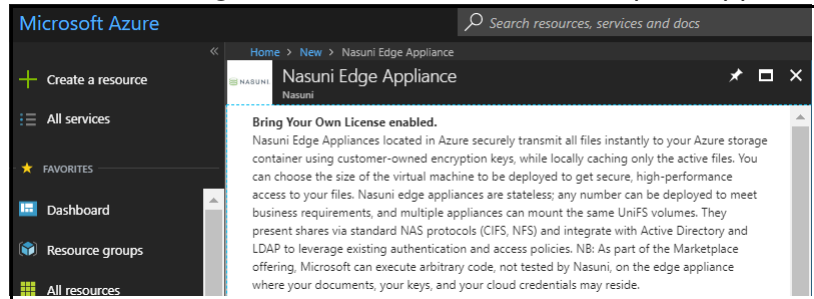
Microsoft Azure

Search resources, services and docs

«

Create a resource

All services

FAVORITES

Dashboard

Resource groups

All resources

Home > New > Nasuni Edge Appliance

NASUNI

Nasuni Edge Appliance

Nasuni

Bring Your Own License enabled.

Nasuni Edge Appliances located in Azure securely transmit all files instantly to your Azure storage container using customer-owned encryption keys, while locally caching only the active files. You can choose the size of the virtual machine to be deployed to get secure, high-performance access to your files. Nasuni edge appliances are stateless; any number can be deployed to meet business requirements, and multiple appliances can mount the same UniFS volumes. They present shares via standard NAS protocols (CIFS, NFS) and integrate with Active Directory and LDAP to leverage existing authentication and access policies. NB: As part of the Marketplace offering, Microsoft can execute arbitrary code, not tested by Nasuni, on the edge appliance where your documents, your keys, and your cloud credentials may reside.